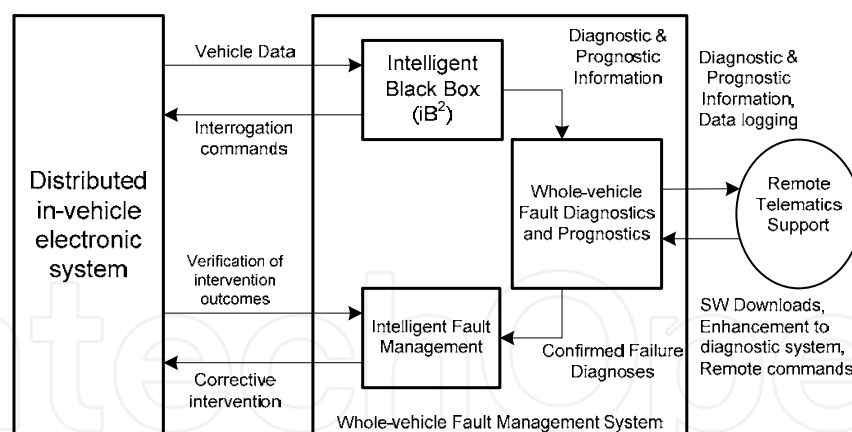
Distributed in-vehicle electronic system

Vehicle Data

Interrogation commands

Intelligent Black Box ($iB^2$)

Diagnostic & Prognostic Information

Diagnostic & Prognostic Information, Data logging

Whole-vehicle Fault Diagnostics and Prognostics

Remote Telematics Support

Verification of intervention outcomes

Intelligent Fault Management

SW Downloads, Enhancement to diagnostic system, Remote commands

Confirmed Failure Diagnoses

Corrective intervention

Whole-vehicle Fault Management System